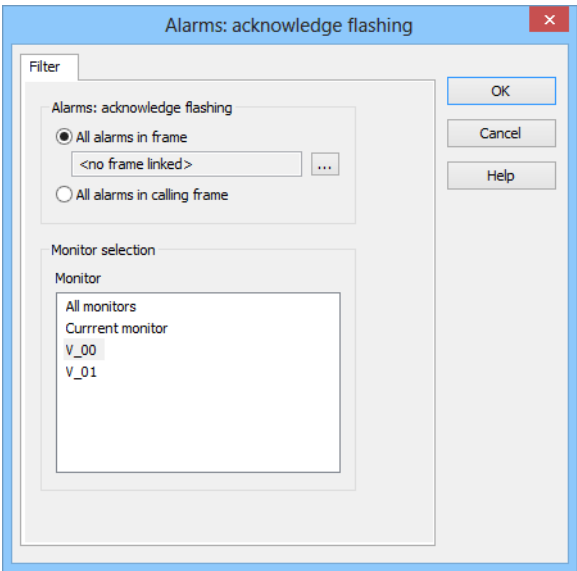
Alarms: acknowledge flashing

Filter

Alarms: acknowledge flashing

All alarms in frame

<no frame linked>

...

All alarms in calling frame

Monitor selection

Monitor

All monitors
Currrent monitor
V_00
V_01

OK

Cancel

Help